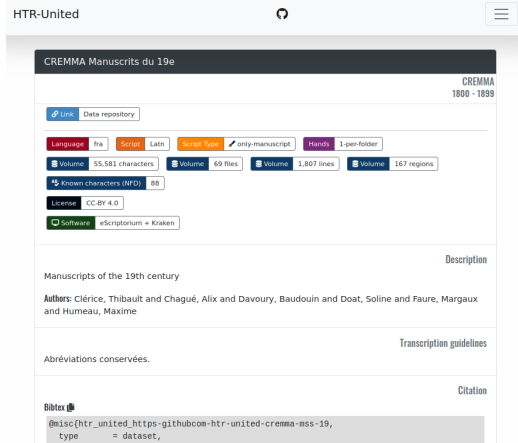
HTR-United

CREMMA Manuscrits du 19e

CREMMA
1800 - 1899

Link | Data repository

Language | fra
Script | Latn
Script Type | only-manuscript
Hands | 1-per-folder
Volume | 55,581 characters
Volume | 69 files
Volume | 1,807 lines
Volume | 167 regions
Known characters (NFD) | 88
License | CC-BY 4.0
Software | eScriptorium + Kraken

Description

Manuscripts of the 19th century

Authors: Clérice, Thibault and Chagué, Alix and Davoury, Baudouin and Doat, Soline and Faure, Margaux and Humeau, Maxime

Transcription guidelines

Abréviations conservées.

Citation

Bibtex

@misc{htr_united_https-githubcom-htr-united-cremma-mss-19,
  type       = dataset,